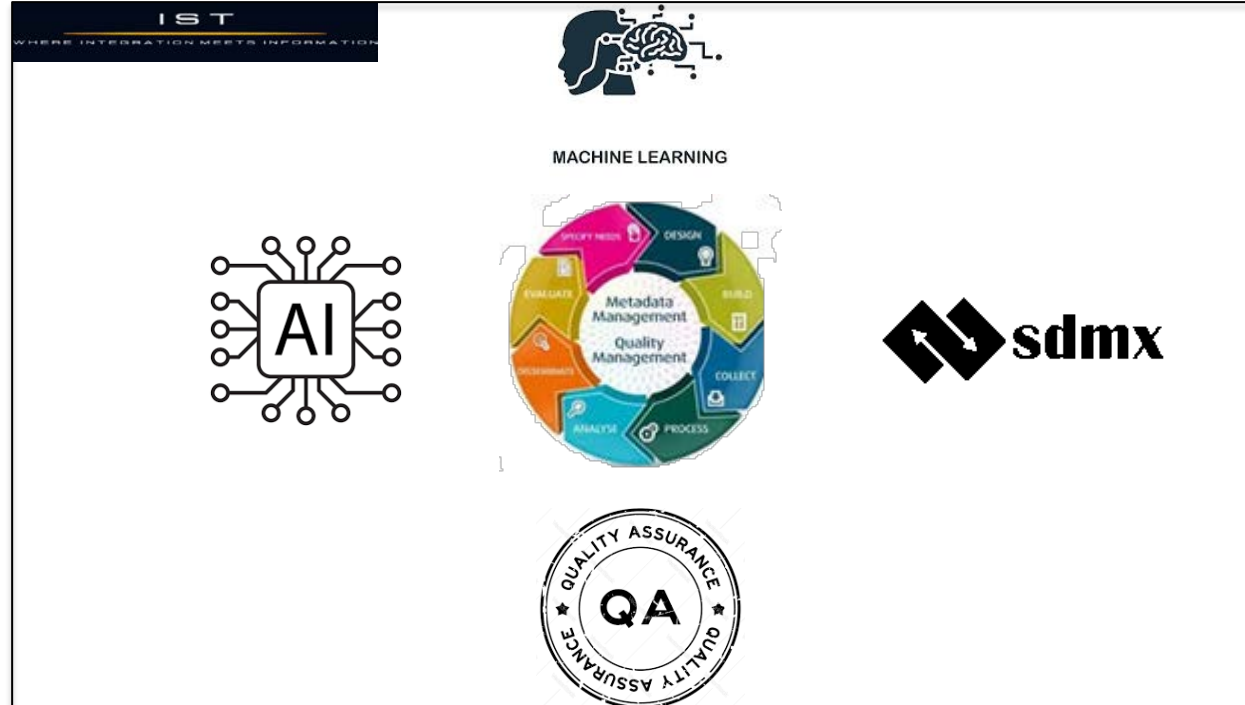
IST
WHERE INTEGRATION MEETS INFORMATION

MACHINE LEARNING

AI

SPECIFY NEEDS
DESIGN
BUILD
COLLECT
PROCESS
ANALYSE
DISSEMINATE
EVALUATE
Metadata Management
Quality Management

sdmx

QUALITY ASSURANCE
QA
QUALITY ASSURANCE